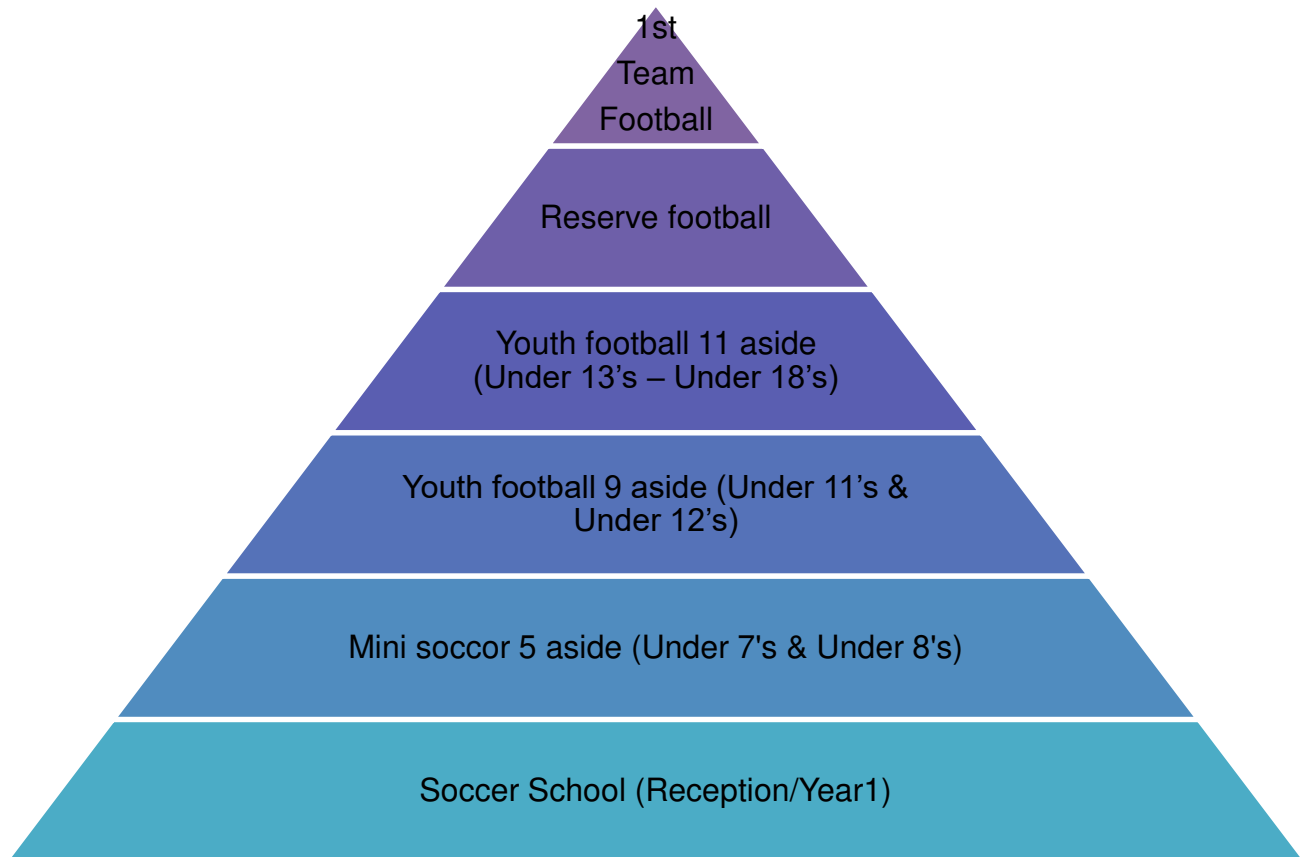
1st Team Football

Reserve football

Youth football 11 aside (Under 13’s – Under 18’s)

Youth football 9 aside (Under 11’s & Under 12’s)

Mini soccor 5 aside (Under 7's & Under 8's)

Soccer School (Reception/Year1)